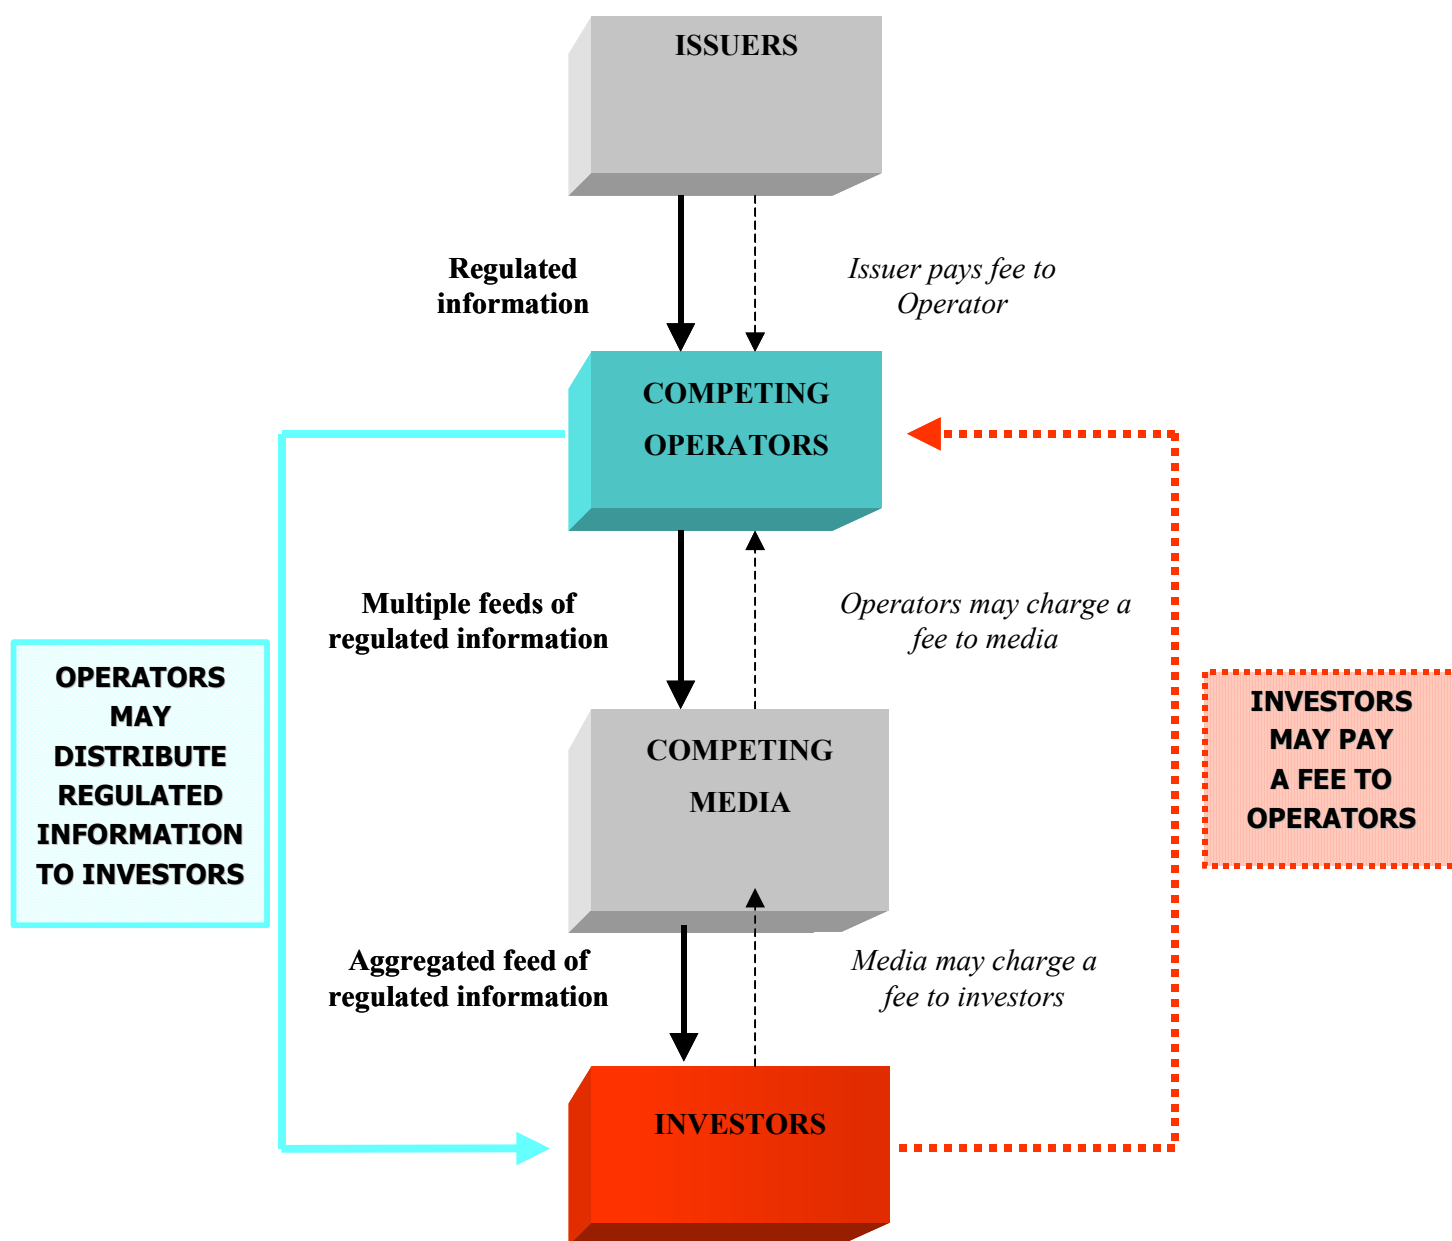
ISSUERS

Regulated information

Issuer pays fee to Operator

COMPETING OPERATORS

OPERATORS MAY DISTRIBUTE REGULATED INFORMATION TO INVESTORS

Multiple feeds of regulated information

Operators may charge a fee to media

INVESTORS MAY PAY A FEE TO OPERATORS

COMPETING MEDIA

Aggregated feed of regulated information

Media may charge a fee to investors

INVESTORS